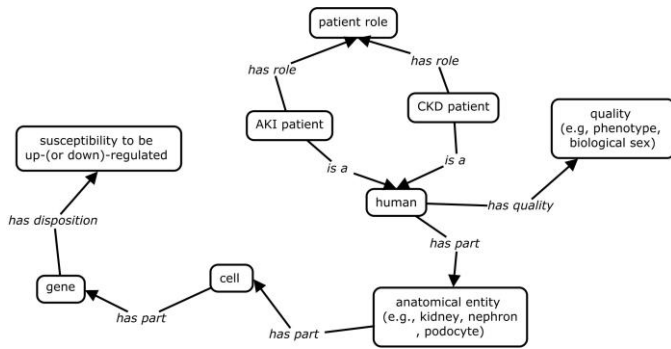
patient role

has role

has role

AKI patient

CKD patient

quality (e.g, phenotype, biological sex)

susceptibility to be up-(or down)-regulated

is a

is a

human

has quality

has disposition

has part

gene

cell

has part

has part

anatomical entity (e.g., kidney, nephron , podocyte)